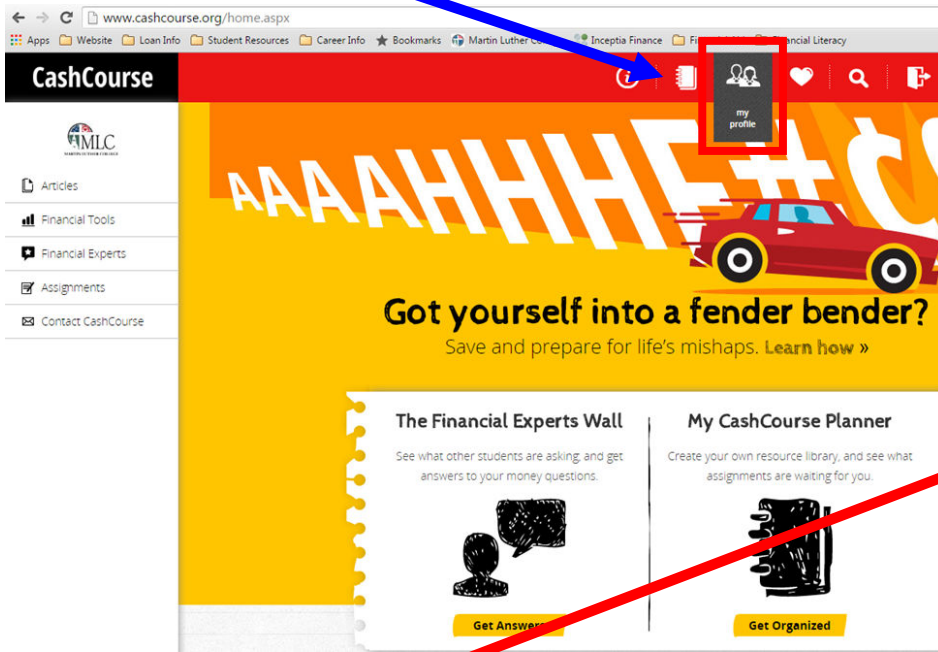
www.cashcourse.org/home.aspx

Apps Website Loan Info Student Resources Career Info Bookmarks Martin Luther C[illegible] Inceptia Finance Fi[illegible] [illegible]ancial Literacy

CashCourse

my profile

MLC
MARTIN LUTHER COLLEGE

Articles
Financial Tools
Financial Experts
Assignments
Contact CashCourse

AAAAHHHF#\$

Got yourself into a fender bender?
Save and prepare for life's mishaps. Learn how »

The Financial Experts Wall
See what other students are asking, and get answers to your money questions.
Get Answer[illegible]

My CashCourse Planner
Create your own resource library, and see what assignments are waiting for you.
Get Organized